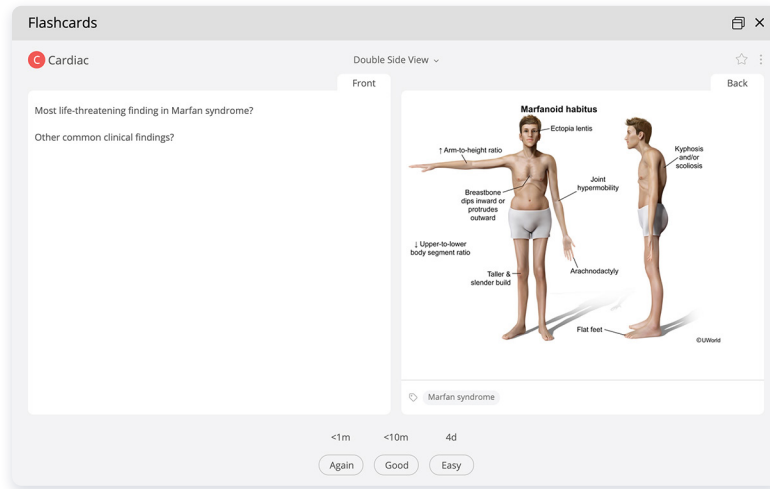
Flashcards

C Cardiac

Double Side View

Front

Most life-threatening finding in Marfan syndrome?

Other common clinical findings?

Back

Marfanoid habitus

Ectopia lentis

↑ Arm-to-height ratio

Kyphosis and/or scoliosis

Joint hypermobility

Breastbone dips inward or protrudes outward

↓ Upper-to-lower body segment ratio

Taller & slender build

Arachnodactyly

Flat feet

©UWorld

Marfan syndrome

<1m

<10m

4d

Again

Good

Easy